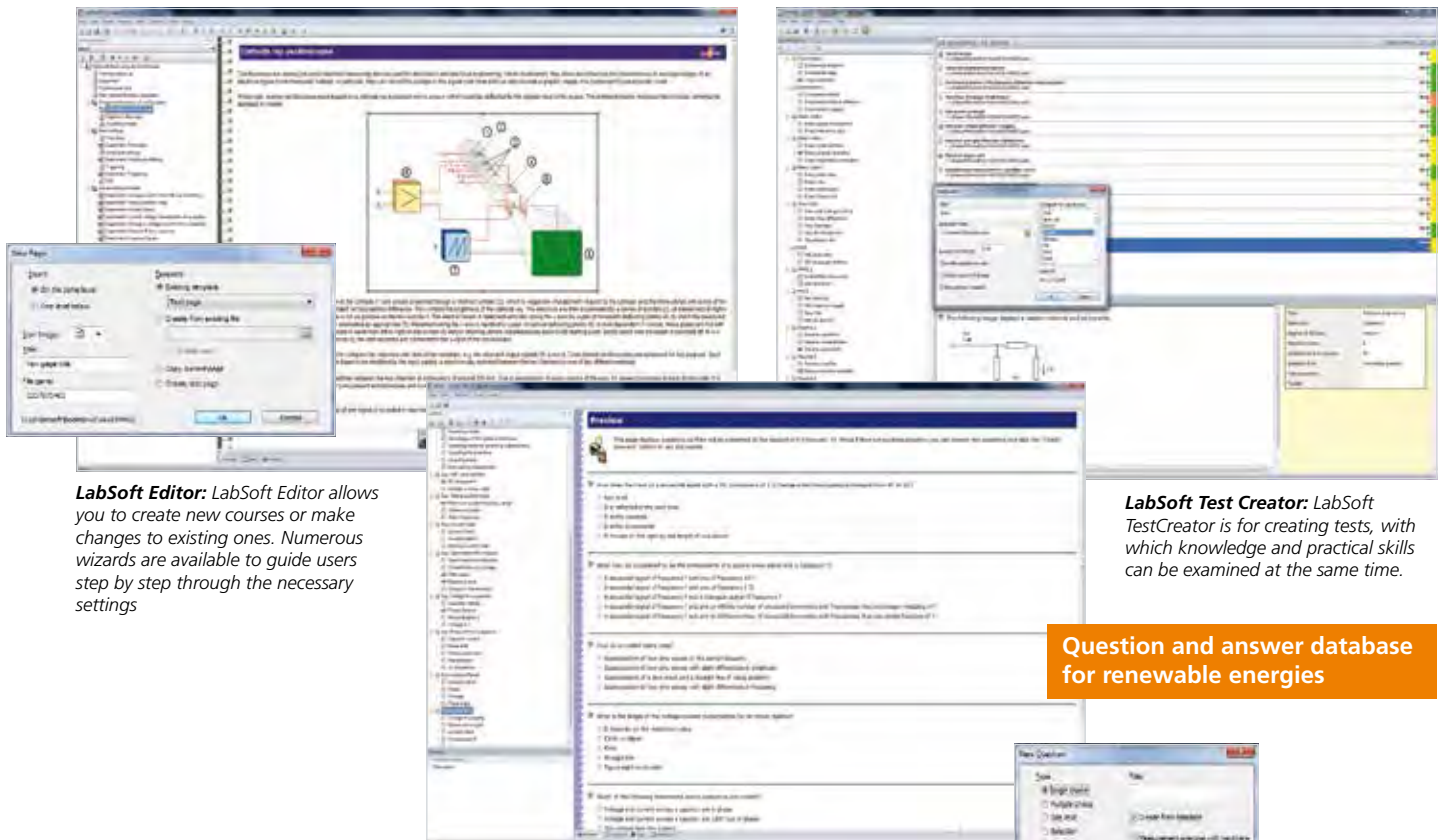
**LabSoft Editor:** LabSoft Editor allows you to create new courses or make changes to existing ones. Numerous wizards are available to guide users step by step through the necessary settings

**LabSoft Test Creator:** LabSoft TestCreator is for creating tests, with which knowledge and practical skills can be examined at the same time.

Question and answer database for renewable energies

Preview

New Question